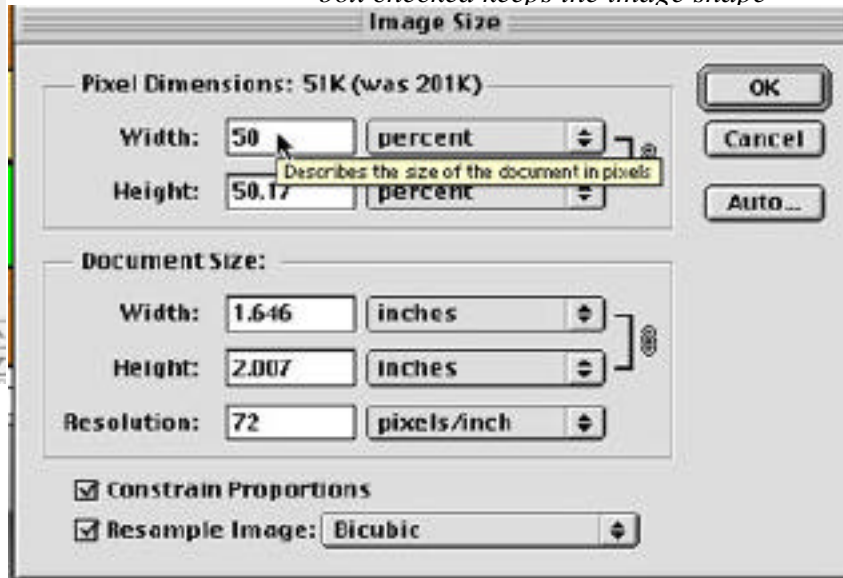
box checked keeps the image shape

Image Size

Pixel Dimensions: 51K (was 201K)

Width: 50 percent

Describes the size of the document in pixels

Height: 50.17 percent

OK

Cancel

Auto...

Document Size:

Width: 1.646 inches

Height: 2.007 inches

Resolution: 72 pixels/inch

☑ Constrain Proportions

☑ Resample Image: Bicubic